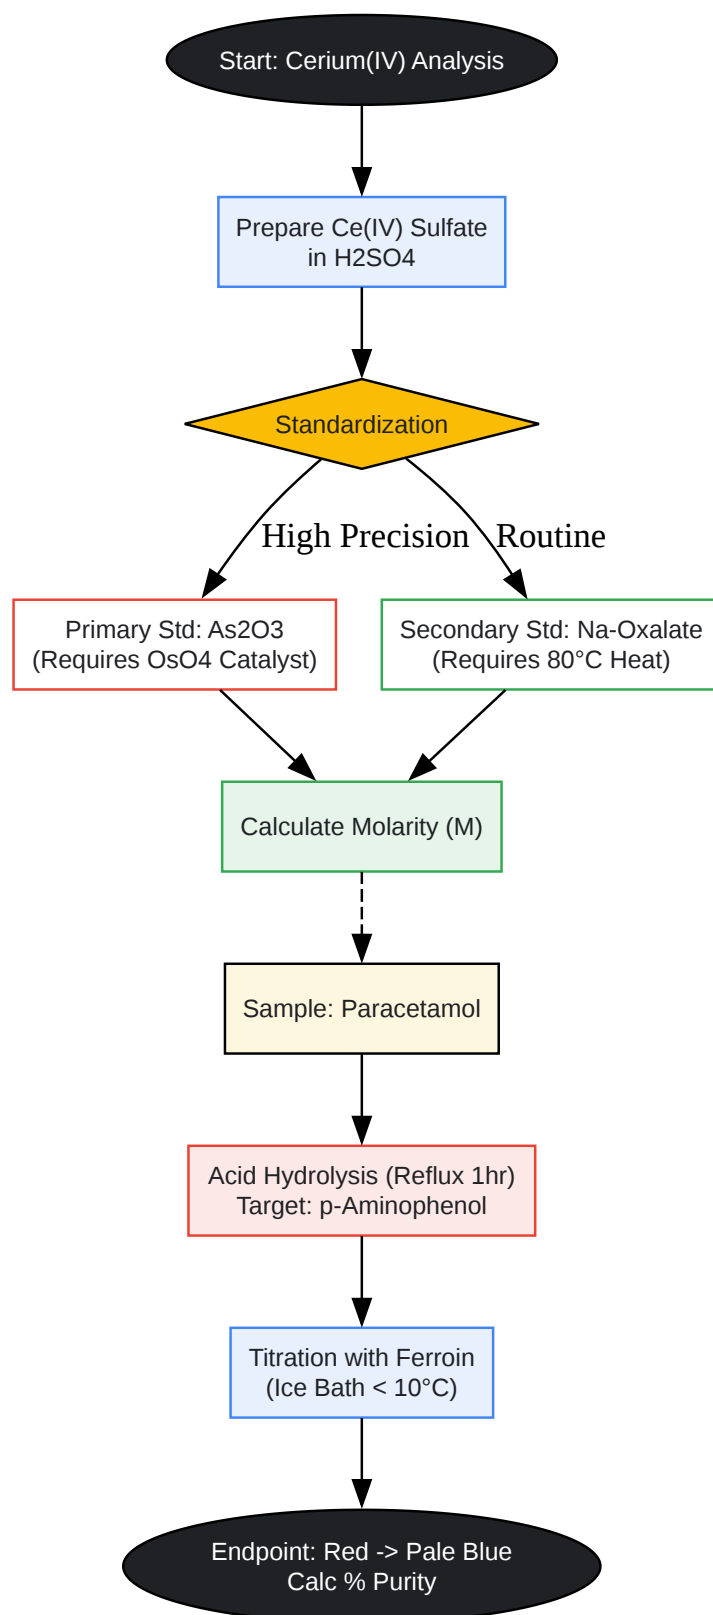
Start: Cerium(IV) Analysis

Prepare Ce(IV) Sulfate in H2SO4

Standardization

High Precision

Routine

Primary Std: As2O3 (Requires OsO4 Catalyst)

Secondary Std: Na-Oxalate (Requires 80°C Heat)

Calculate Molarity (M)

Sample: Paracetamol

Acid Hydrolysis (Reflux 1hr) Target: p-Aminophenol

Titration with Ferroin (Ice Bath < 10°C)

Endpoint: Red -> Pale Blue Calc % Purity